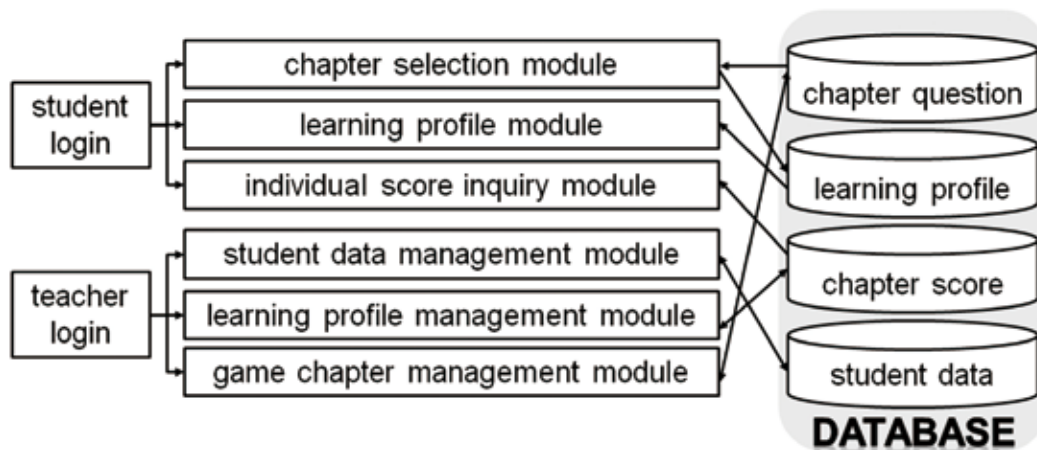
student login

chapter selection module

learning profile module

individual score inquiry module

teacher login

student data management module

learning profile management module

game chapter management module

chapter question

learning profile

chapter score

student data

DATABASE